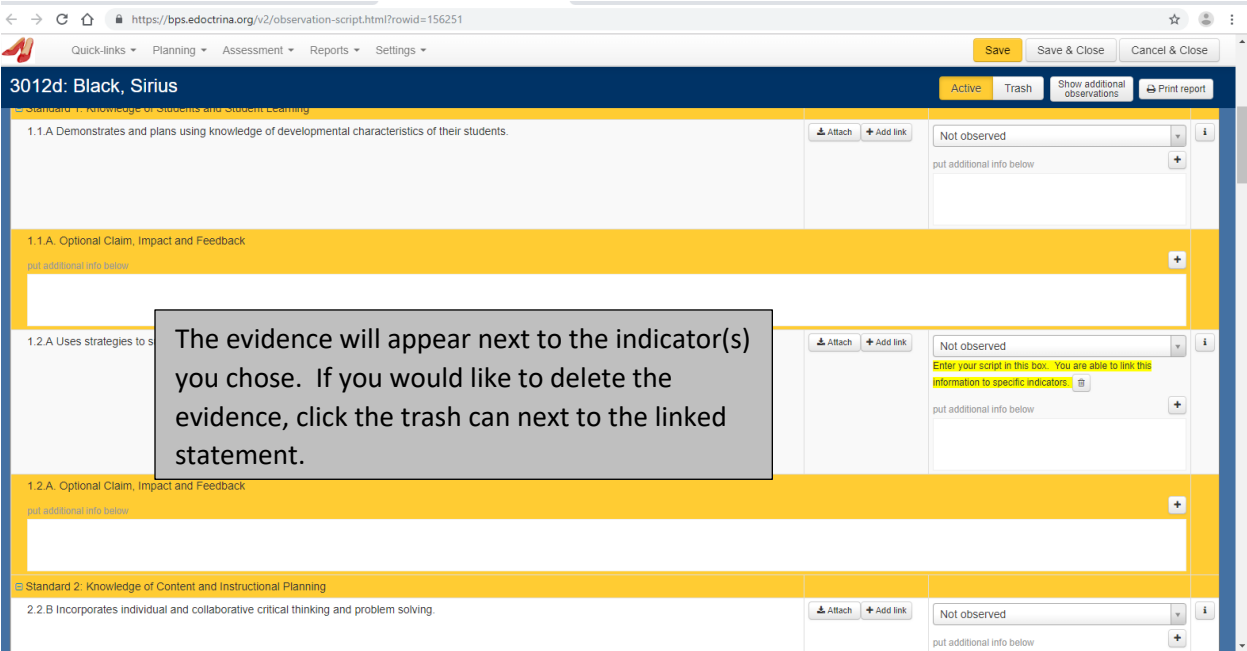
https://bps.edoctrina.org/v2/observation-script.html?rowid=156251

Quick-links ▾ Planning ▾ Assessment ▾ Reports ▾ Settings ▾

Save Save & Close Cancel & Close

3012d: Black, Sirius

Active Trash Show additional observations Print report

⊟ Standard 1: Knowledge of Students and Student Learning

1.1.A Demonstrates and plans using knowledge of developmental characteristics of their students.

Attach + Add link

Not observed

put additional info below

1.1.A. Optional Claim, Impact and Feedback

put additional info below

1.2.A Uses strategies to s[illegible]

Attach + Add link

Not observed

Enter your script in this box. You are able to link this information to specific indicators.

put additional info below

The evidence will appear next to the indicator(s) you chose. If you would like to delete the evidence, click the trash can next to the linked statement.

1.2.A. Optional Claim, Impact and Feedback

put additional info below

⊟ Standard 2: Knowledge of Content and Instructional Planning

2.2.B Incorporates individual and collaborative critical thinking and problem solving.

Attach + Add link

Not observed

put additional info below